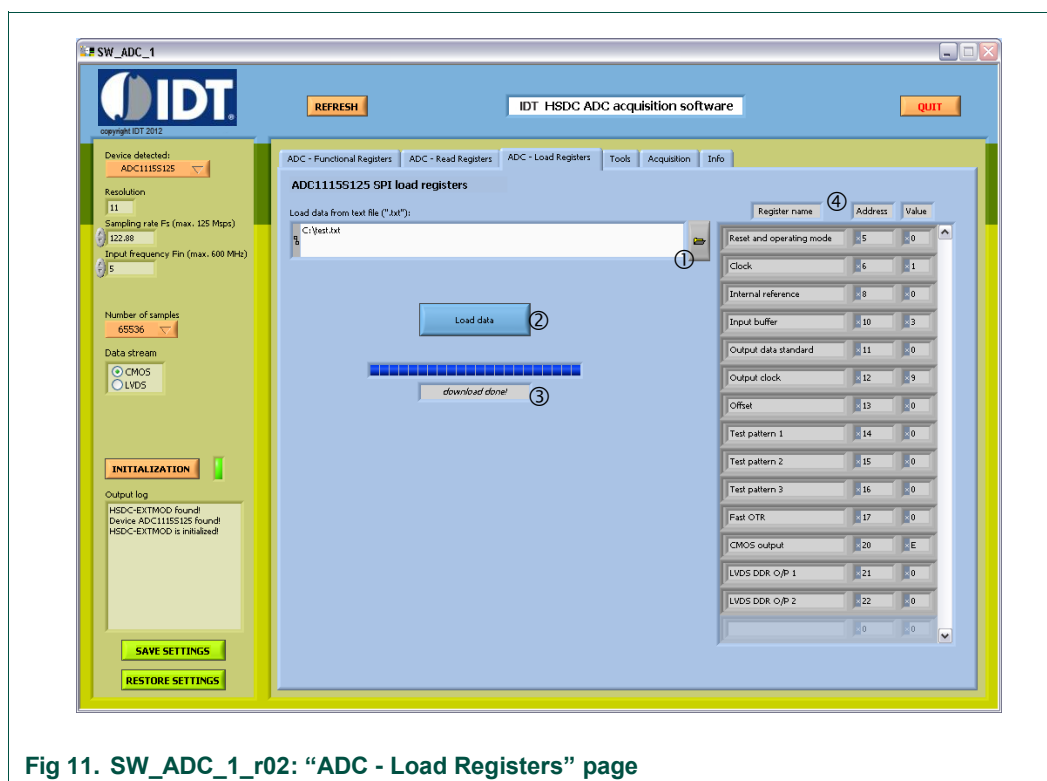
SW_ADC_1

IDT
copyright IDT 2012

REFRESH

IDT HSDC ADC acquisition software

QUIT

Device detected:
ADC1115S125

Resolution
11

Sampling rate Fs (max. 125 Msps)
122.88

Input frequency Fin (max. 600 MHz)
5

Number of samples
65536

Data stream
CMOS
LVDS

INITIALIZATION

Output log
HSDC-EXTMOD found!
Device ADC1115S125 found!
HSDC-EXTMOD is initialized!

SAVE SETTINGS

RESTORE SETTINGS

ADC - Functional Registers | ADC - Read Registers | ADC - Load Registers | Tools | Acquisition | Info

ADC1115S125 SPI load registers

Load data from text file (".txt"):
C:\test.txt

①

Load data ②

download done! ③

④

| Register name | Address | Value |
|---|---|---|
| Reset and operating mode | 5 | 0 |
| Clock | 6 | 1 |
| Internal reference | 8 | 0 |
| Input buffer | 10 | 3 |
| Output data standard | 11 | 0 |
| Output clock | 12 | 9 |
| Offset | 13 | 0 |
| Test pattern 1 | 14 | 0 |
| Test pattern 2 | 15 | 0 |
| Test pattern 3 | 16 | 0 |
| Fast OTR | 17 | 0 |
| CMOS output | 20 | E |
| LVDS DDR O/P 1 | 21 | 0 |
| LVDS DDR O/P 2 | 22 | 0 |
|  | 0 | 0 |

Fig 11. SW_ADC_1_r02: “ADC - Load Registers” page